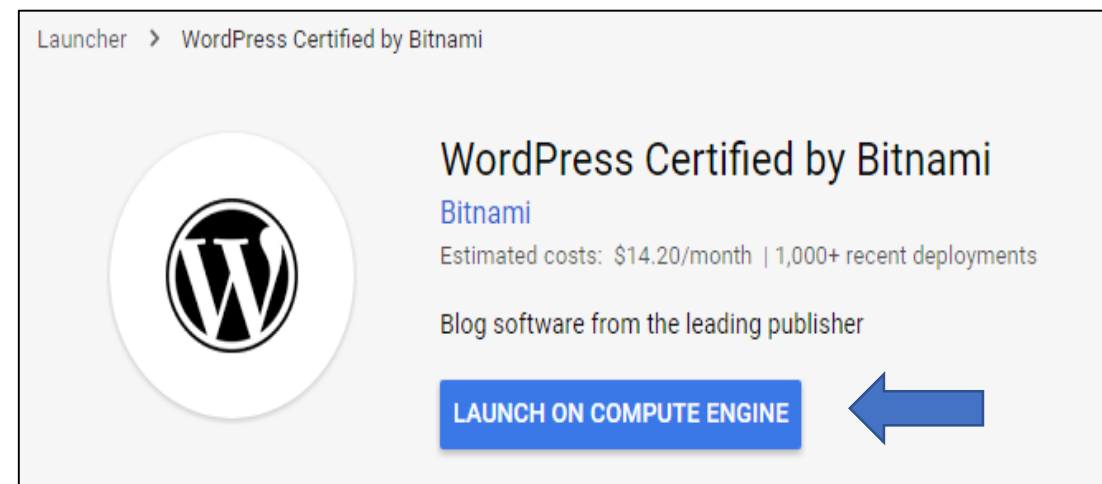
Launcher > WordPress Certified by Bitnami

WordPress Certified by Bitnami

Bitnami

Estimated costs: $14.20/month | 1,000+ recent deployments

Blog software from the leading publisher

LAUNCH ON COMPUTE ENGINE